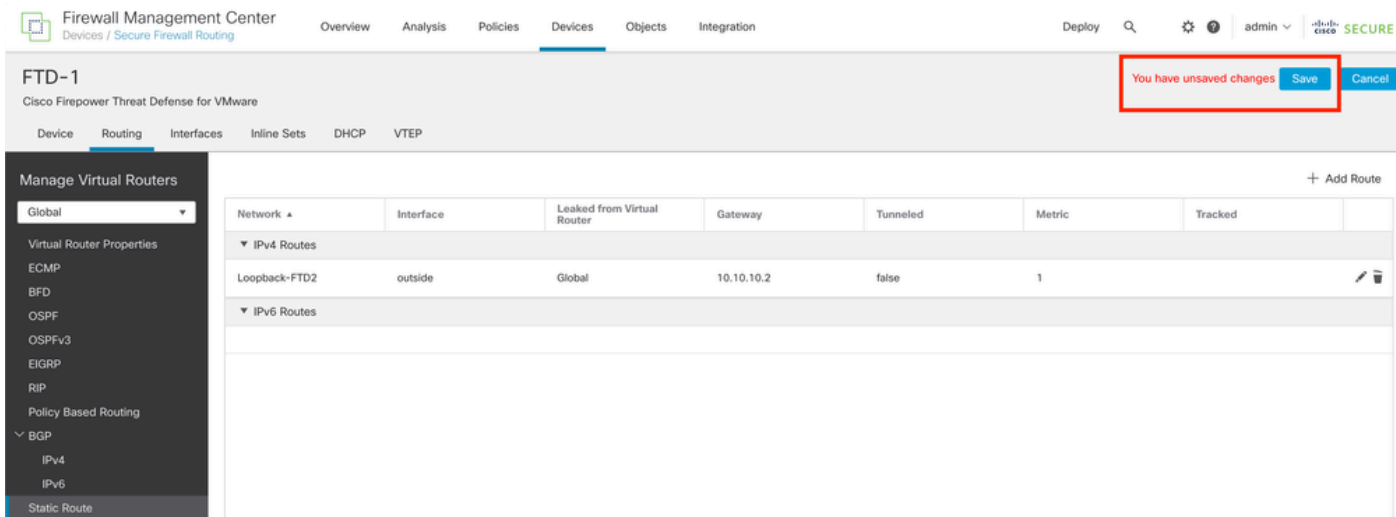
Firewall Management Center
Devices / Secure Firewall Routing

Overview Analysis Policies Devices Objects Integration

Deploy admin cisco SECURE

FTD-1
Cisco Firepower Threat Defense for VMware

You have unsaved changes Save Cancel

Device Routing Interfaces Inline Sets DHCP VTEP

Manage Virtual Routers

Global

Virtual Router Properties
ECMP
BFD
OSPF
OSPFv3
EIGRP
RIP
Policy Based Routing
BGP
IPv4
IPv6
Static Route

+ Add Route

| Network ▲ | Interface | Leaked from Virtual Router | Gateway | Tunneled | Metric | Tracked |
|---|---|---|---|---|---|---|
| ▼ IPv4 Routes | | | | | | |
| Loopback-FTD2 | outside | Global | 10.10.10.2 | false | 1 | |
| ▼ IPv6 Routes | | | | | | |